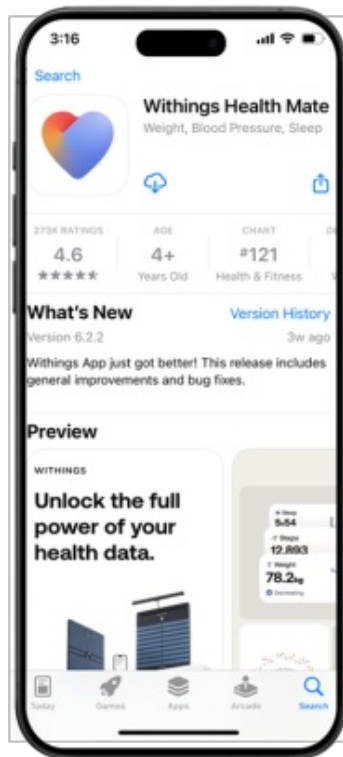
3:16

Search

Withings Health Mate
Weight, Blood Pressure, Sleep

273K RATINGS
4.6
★★★★★

AGE
4+
Years Old

CHART
#121
Health & Fitness

What's New
Version History
Version 6.2.2
3w ago

Withings App just got better! This release includes general improvements and bug fixes.

Preview

WITHINGS

Unlock the full power of your health data.

Sleep
5:54
Steps
12,893
Weight
78.2kg
Decreasing

Today
Games
Apps
Arcade
Search